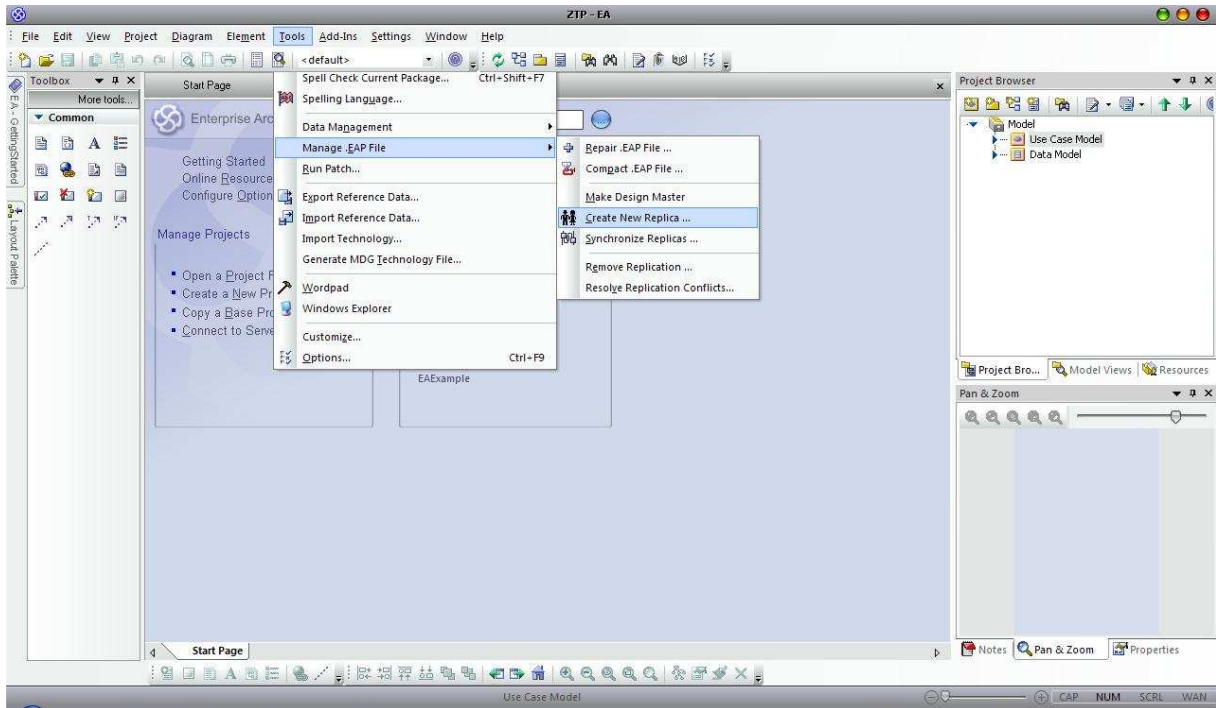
ZTP - EA

File Edit View Project Diagram Element Tools Add-Ins Settings Window Help

<default>

Toolbox
More tools...
Common

EA - GettingStarted
Layout Palette

Start Page

Enterprise Arc

Getting Started
Online Resource
Configure Option

Manage Projects

Open a Project F
Create a New Pr
Copy a Base Pro
Connect to Serve

EAExample

Spell Check Current Package... Ctrl+Shift+F7
Spelling Language...
Data Management
Manage .EAP File
Run Patch...
Export Reference Data...
Import Reference Data...
Import Technology...
Generate MDG Technology File...
Wordpad
Windows Explorer
Customize...
Options... Ctrl+F9

Repair .EAP File ...
Compact .EAP File ...
Make Design Master
Create New Replica ...
Synchronize Replicas ...
Remove Replication ...
Resolve Replication Conflicts...

Project Browser
Model
Use Case Model
Data Model

Project Bro... Model Views Resources

Pan & Zoom

Start Page

Notes Pan & Zoom Properties

Use Case Model

CAP NUM SCRL WAN